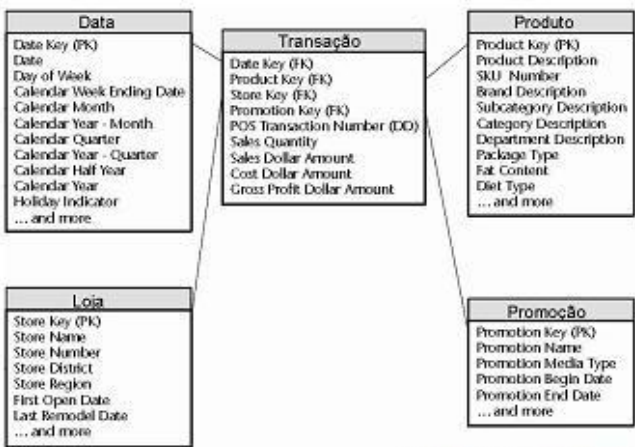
Data
Date Key (PK)
Date
Day of Week
Calendar Week Ending Date
Calendar Month
Calendar Year - Month
Calendar Quarter
Calendar Year - Quarter
Calendar Half Year
Calendar Year
Holiday Indicator
... and more

Transação
Date Key (FK)
Product Key (FK)
Store Key (FK)
Promotion Key (FK)
POS Transaction Number (DD)
Sales Quantity
Sales Dollar Amount
Cost Dollar Amount
Gross Profit Dollar Amount

Produto
Product Key (PK)
Product Description
SKU Number
Brand Description
Subcategory Description
Category Description
Department Description
Package Type
Fat Content
Diet Type
... and more

Loja
Store Key (PK)
Store Name
Store Number
Store District
Store Region
First Open Date
Last Remodel Date
... and more

Promoção
Promotion Key (PK)
Promotion Name
Promotion Media Type
Promotion Begin Date
Promotion End Date
... and more